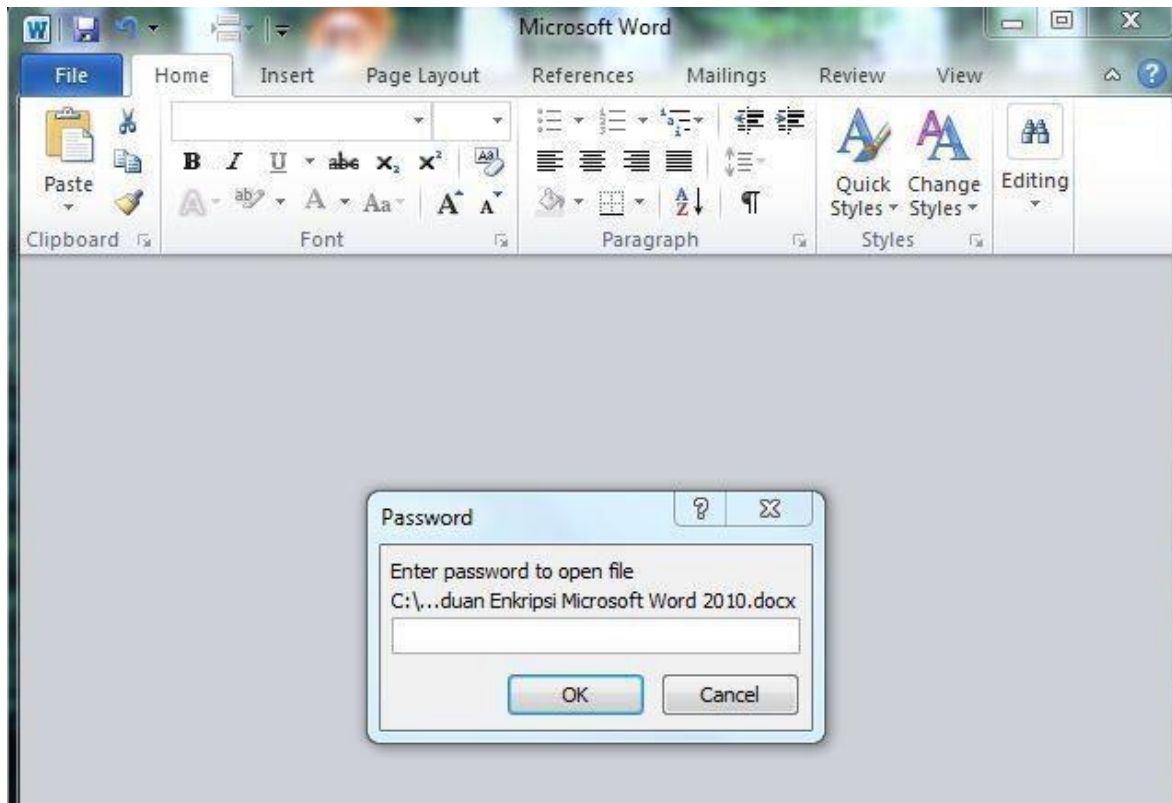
Microsoft Word

File Home Insert Page Layout References Mailings Review View

Paste

Clipboard

B I U abe $x_2$ $x^2$

A A Aa A A

Font

Paragraph

Quick Styles

Change Styles

Styles

Editing

Password

Enter password to open file
C:\...duan Enkripsi Microsoft Word 2010.docx

OK Cancel